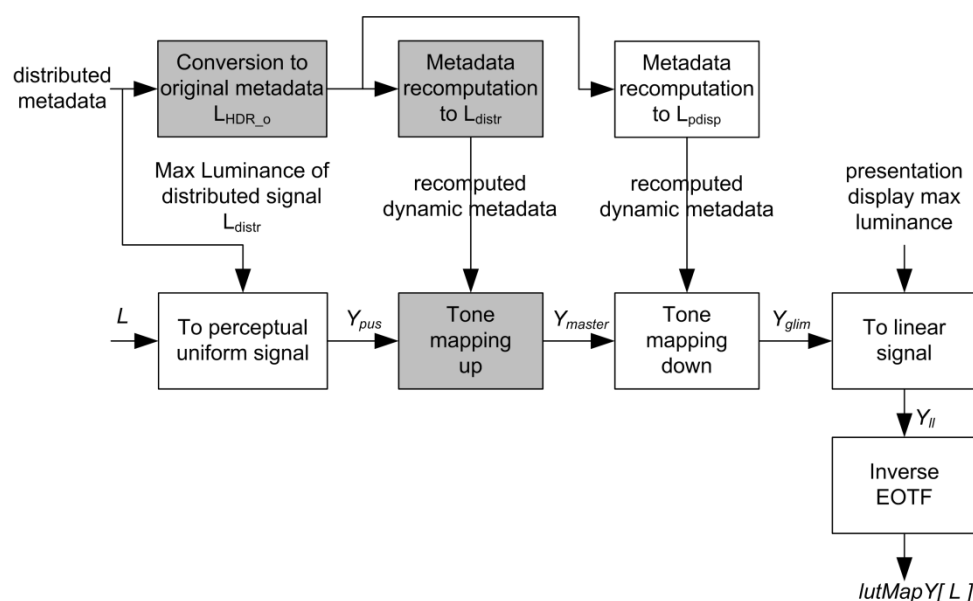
distributed metadata

Conversion to original metadata $L_{HDR\_o}$

Metadata recomputation to $L_{distr}$

Metadata recomputation to $L_{pdisp}$

Max Luminance of distributed signal $L_{distr}$

recomputed dynamic metadata

recomputed dynamic metadata

presentation display max luminance

$L$

To perceptual uniform signal

$Y_{pus}$

Tone mapping up

$Y_{master}$

Tone mapping down

$Y_{glim}$

To linear signal

$Y_{ll}$

Inverse EOTF

$lutMapY[ L ]$